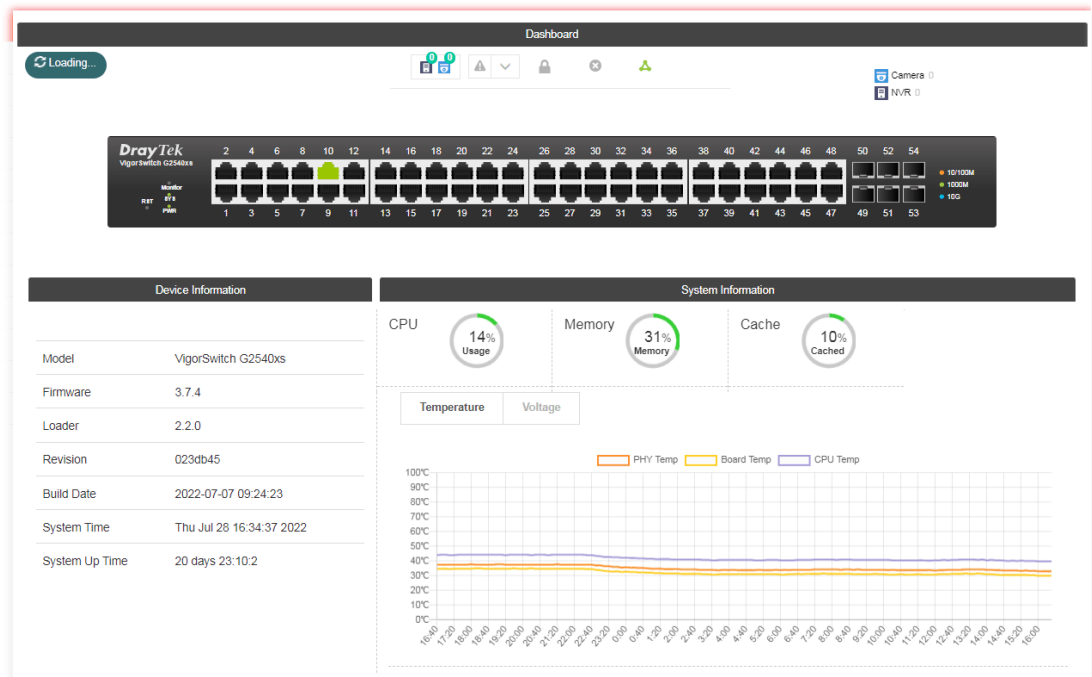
Dashboard

Loading...

0 0

Camera 0
NVR 0

DrayTek
VigorSwitch G2540xs

Monitor
SYS
RST
PWR

2 4 6 8 10 12 14 16 18 20 22 24 26 28 30 32 34 36 38 40 42 44 46 48 50 52 54
1 3 5 7 9 11 13 15 17 19 21 23 25 27 29 31 33 35 37 39 41 43 45 47 49 51 53

10/100M
1000M
10G

Device Information

| Model | VigorSwitch G2540xs |
|---|---|
| Firmware | 3.7.4 |
| Loader | 2.2.0 |
| Revision | 023db45 |
| Build Date | 2022-07-07 09:24:23 |
| System Time | Thu Jul 28 16:34:37 2022 |
| System Up Time | 20 days 23:10:2 |

System Information

CPU 14% Usage
Memory 31% Memory
Cache 10% Cached

Temperature Voltage

PHY Temp Board Temp CPU Temp

100℃ 90℃ 80℃ 70℃ 60℃ 50℃ 40℃ 30℃ 20℃ 10℃ 0℃

16:40 17:20 18:00 18:40 19:20 20:00 20:40 21:20 22:00 22:40 23:20 0:00 0:40 1:20 2:00 2:40 3:20 4:00 4:40 5:20 6:00 6:40 7:20 8:00 8:40 9:20 10:00 10:40 11:20 12:00 12:40 13:20 14:00 14:40 15:20 16:00